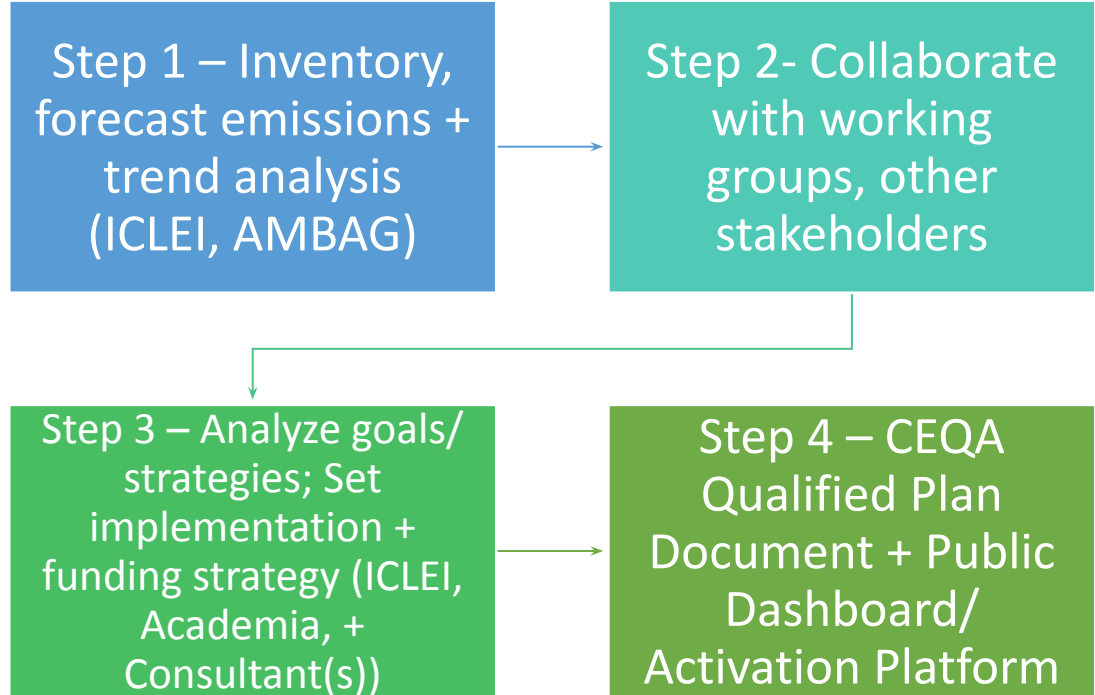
Step 1 – Inventory, forecast emissions + trend analysis (ICLEI, AMBAG)

Step 2- Collaborate with working groups, other stakeholders

Step 3 – Analyze goals/ strategies; Set implementation + funding strategy (ICLEI, Academia, + Consultant(s))

Step 4 – CEQA Qualified Plan Document + Public Dashboard/ Activation Platform